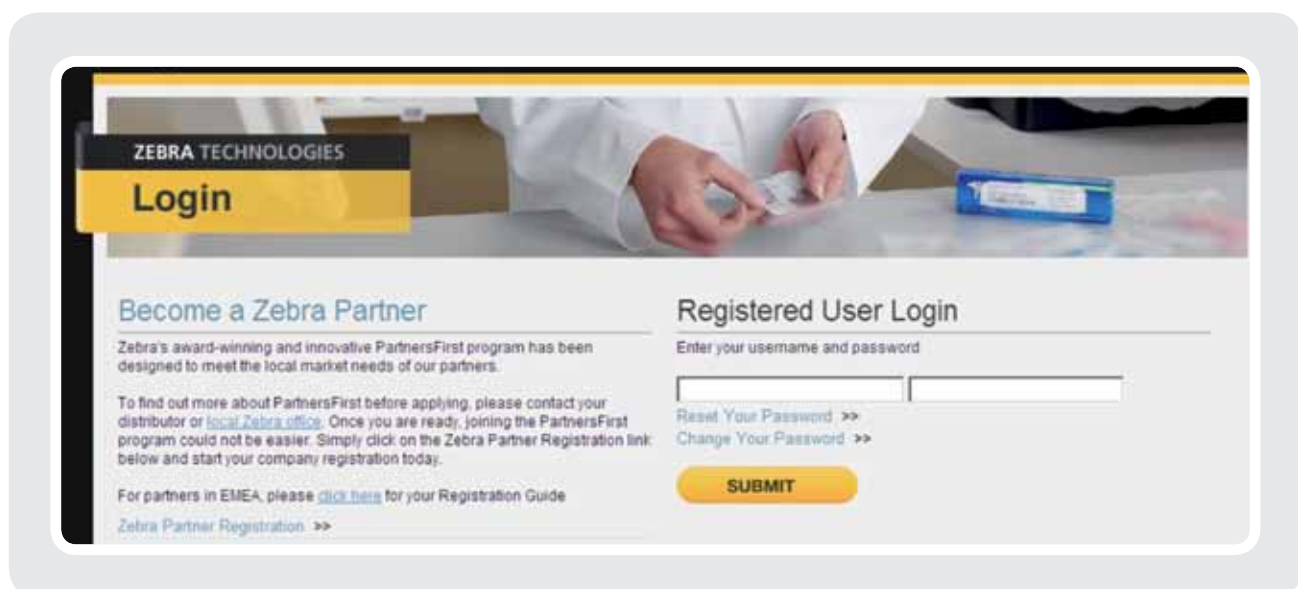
ZEBRA TECHNOLOGIES

Login

Become a Zebra Partner

Zebra's award-winning and innovative PartnersFirst program has been designed to meet the local market needs of our partners.

To find out more about PartnersFirst before applying, please contact your distributor or local Zebra office. Once you are ready, joining the PartnersFirst program could not be easier. Simply click on the Zebra Partner Registration link below and start your company registration today.

For partners in EMEA, please click here for your Registration Guide

Zebra Partner Registration >>

Registered User Login

Enter your username and password

Reset Your Password >>

Change Your Password >>

SUBMIT